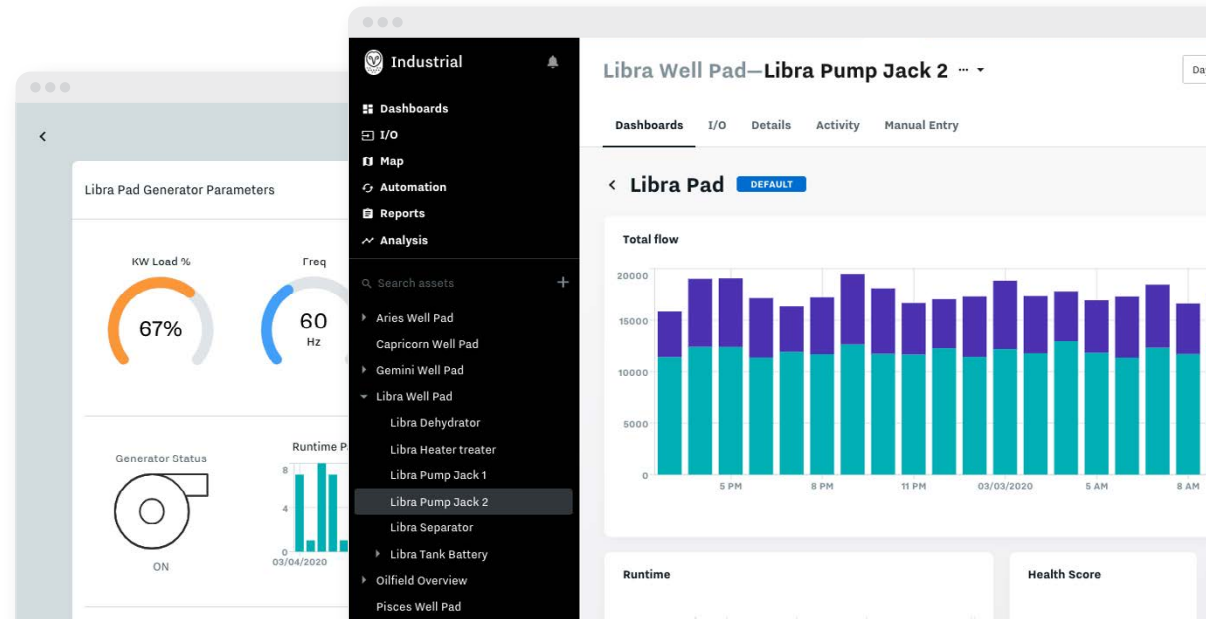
Libra Pad Generator Parameters

KW Load %

67%

Freq

60

Hz

Generator Status

ON

Runtime P

8

4

0

03/04/2020

Industrial

Dashboards

I/O

Map

Automation

Reports

Analysis

Search assets

Aries Well Pad

Capricorn Well Pad

Gemini Well Pad

Libra Well Pad

Libra Dehydrator

Libra Heater treater

Libra Pump Jack 1

Libra Pump Jack 2

Libra Separator

Libra Tank Battery

Oilfield Overview

Pisces Well Pad

Libra Well Pad—Libra Pump Jack 2

Da

Dashboards I/O Details Activity Manual Entry

Libra Pad DEFAULT

Total flow

20000

15000

10000

5000

0

5 PM 8 PM 11 PM 03/03/2020 5 AM 8 AM

Runtime

Health Score